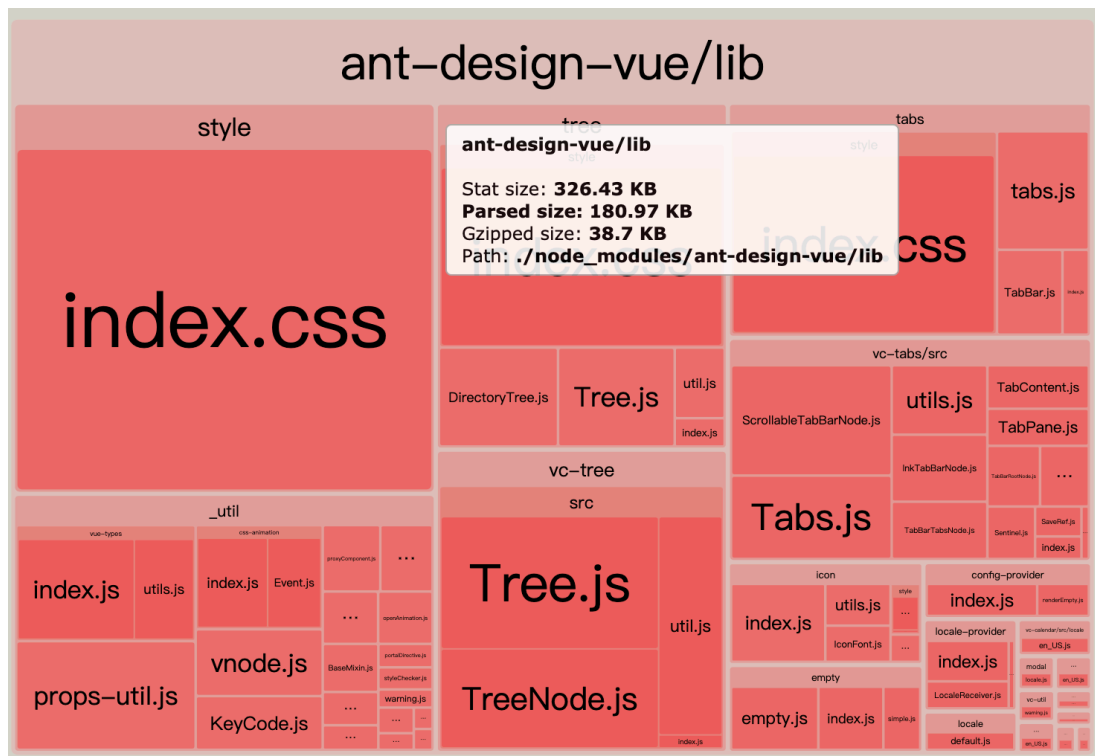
ant-design-vue/lib

style

index.css

tree

style

index.css

ant-design-vue/lib

Stat size: **326.43 KB**
**Parsed size: 180.97 KB**
Gzipped size: **38.7 KB**
Path: **./node_modules/ant-design-vue/lib**

tabs

style

index.css

tabs.js

TabBar.js

index.js

DirectoryTree.js

Tree.js

util.js

index.js

vc-tabs/src

ScrollableTabBarNode.js

utils.js

TabContent.js

TabPane.js

InkTabBarNode.js

TabBarRootNode.js

...

Tabs.js

TabBarTabsNode.js

Sentinel.js

SaveRef.js

index.js

_util

vue-types

index.js

utils.js

css-animation

index.js

Event.js

proxyComponent.js

...

...

openAnimation.js

portalDirective.js

BaseMixin.js

styleChecker.js

warning.js

...

...

...

...

props-util.js

vnode.js

KeyCode.js

vc-tree

src

Tree.js

util.js

TreeNode.js

index.js

icon

index.js

utils.js

style

...

IconFont.js

...

config-provider

index.js

renderEmpty.js

locale-provider

index.js

LocaleReceiver.js

vc-calendar/src/locale

en_US.js

modal

locale.js

...

vc-util

warning.js

...

en_US.js

empty

empty.js

index.js

simple.js

locale

default.js

en_US.js